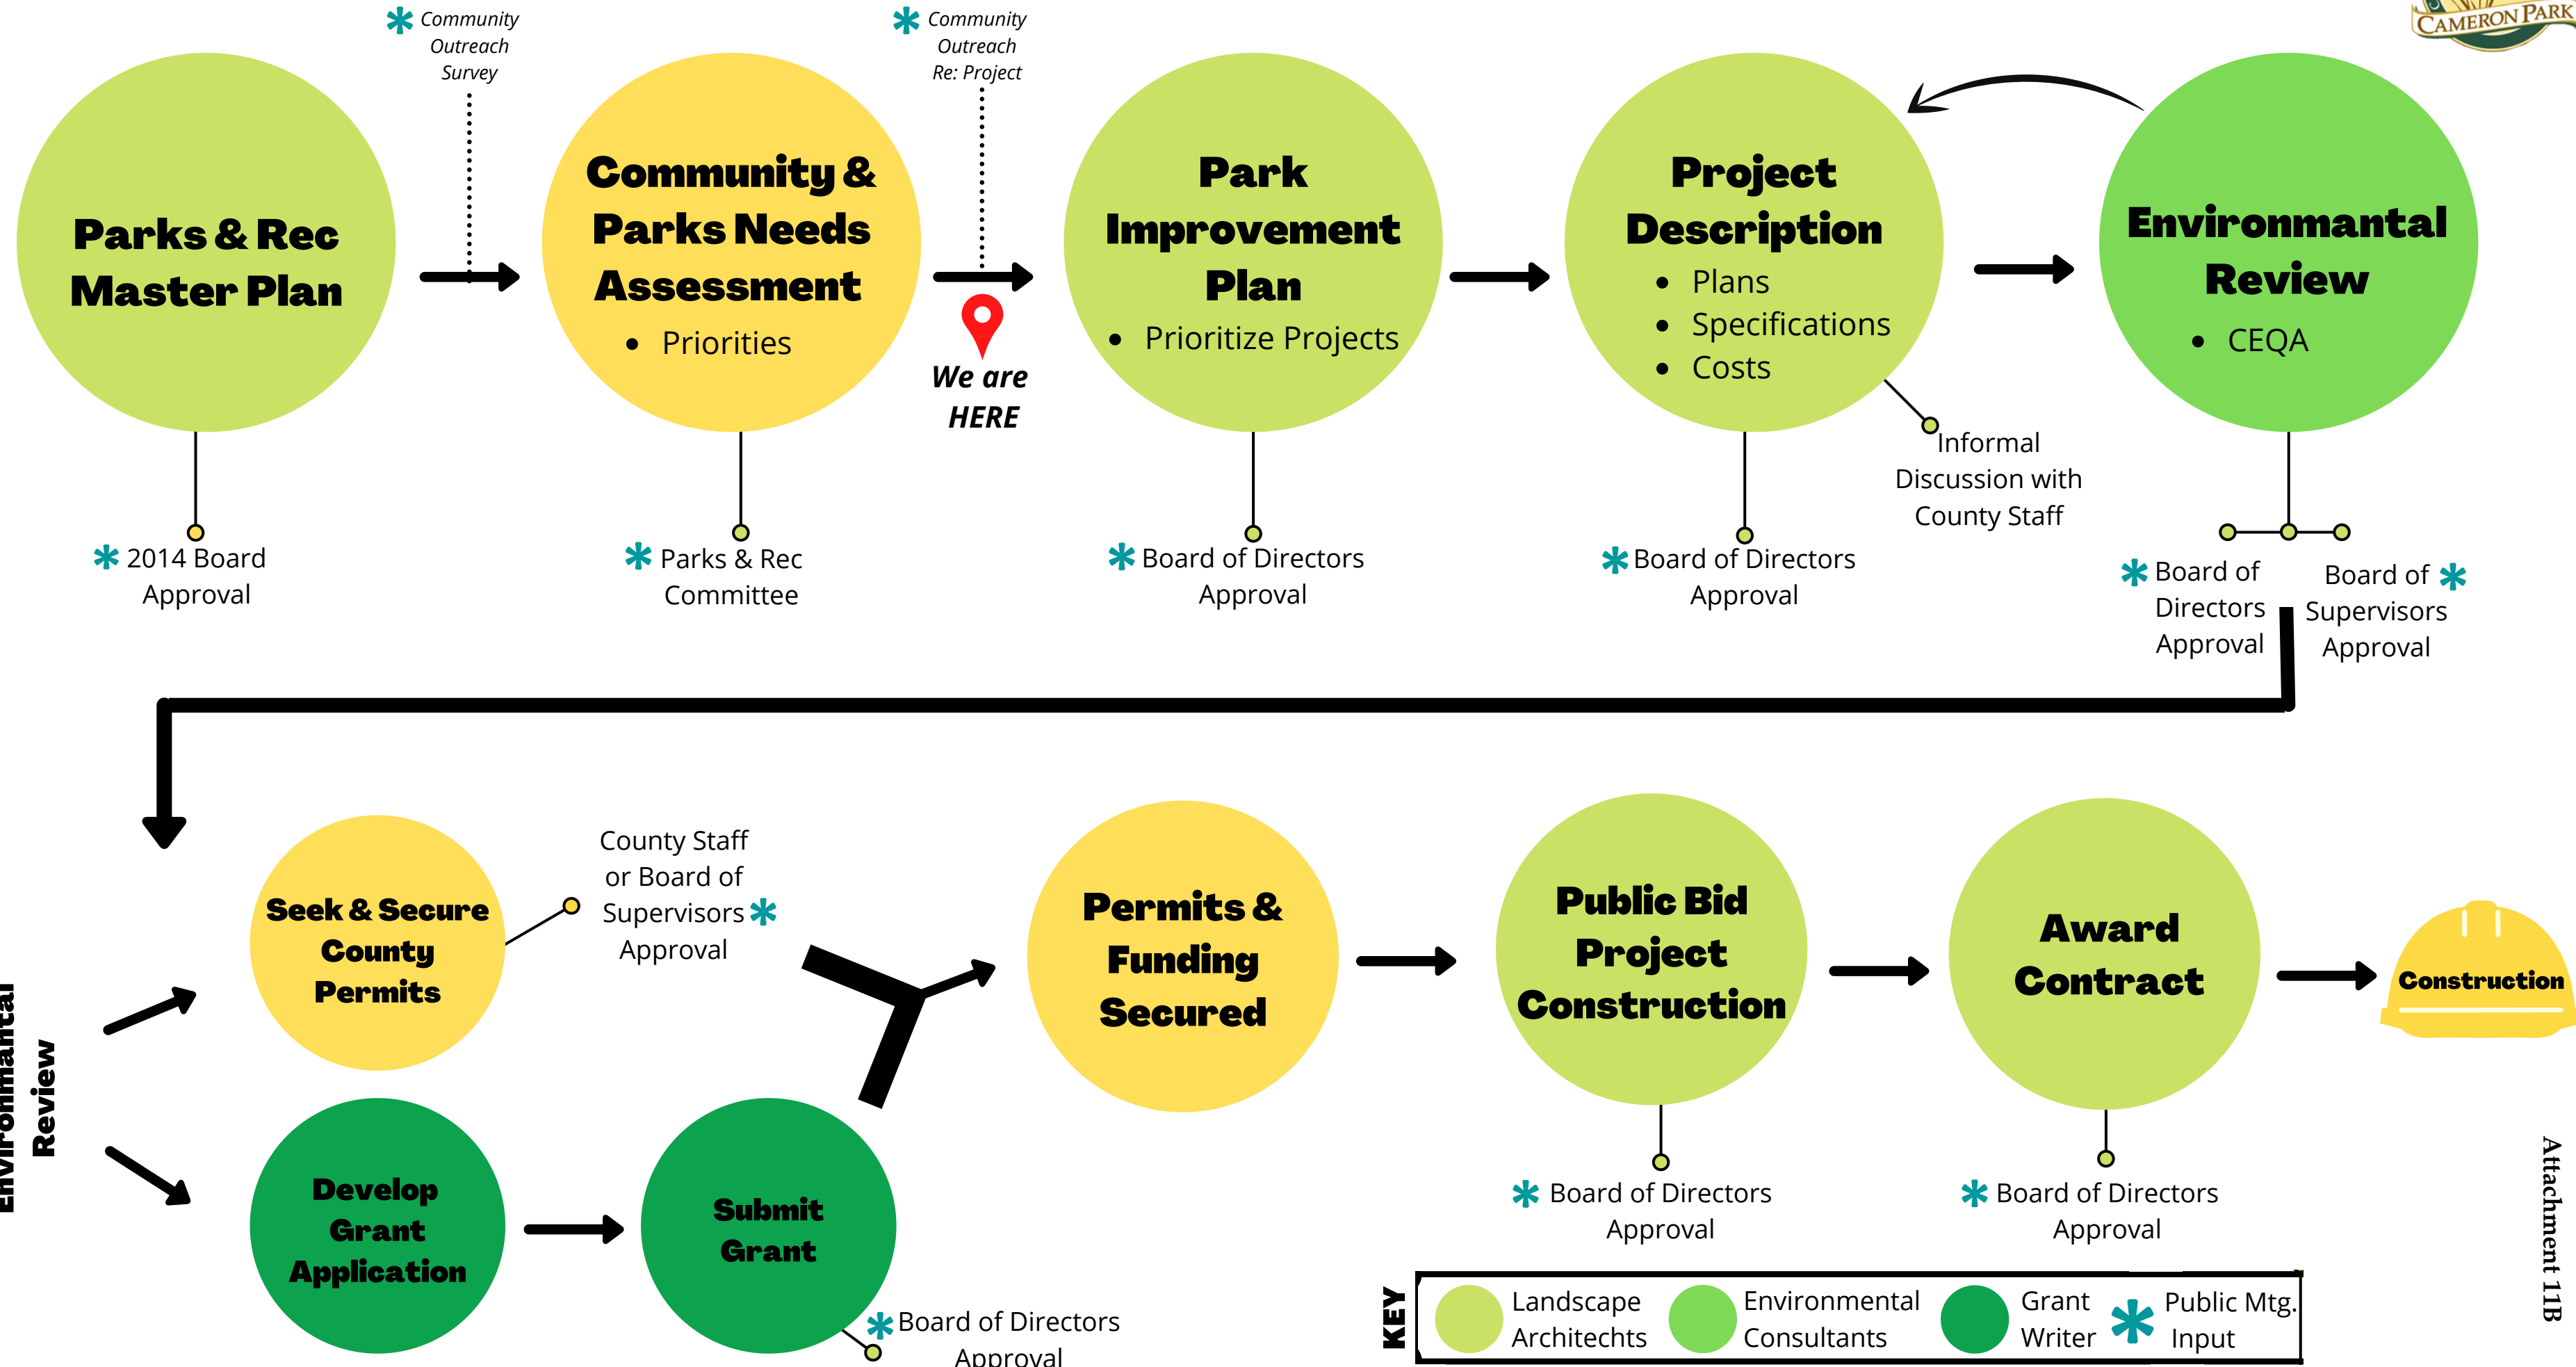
CAMERON PARK

Community Outreach Survey

Community Outreach Re: Project

Parks & Rec Master Plan

2014 Board Approval

Community & Parks Needs Assessment
• Priorities

Parks & Rec Committee

We are HERE

Park Improvement Plan
• Prioritize Projects

Board of Directors Approval

Project Description
• Plans
• Specifications
• Costs

Board of Directors Approval

Informal Discussion with County Staff

Environmantal Review
• CEQA

Board of Directors Approval

Board of Supervisors Approval

Environmantal Review

Seek & Secure County Permits

County Staff or Board of Supervisors Approval

Develop Grant Application

Submit Grant

Board of Directors Approval

Permits & Funding Secured

Public Bid Project Construction

Board of Directors Approval

Award Contract

Board of Directors Approval

Construction

KEY
Landscape Architechts
Environmental Consultants
Grant Writer
Public Mtg. Input

Attachment 11B